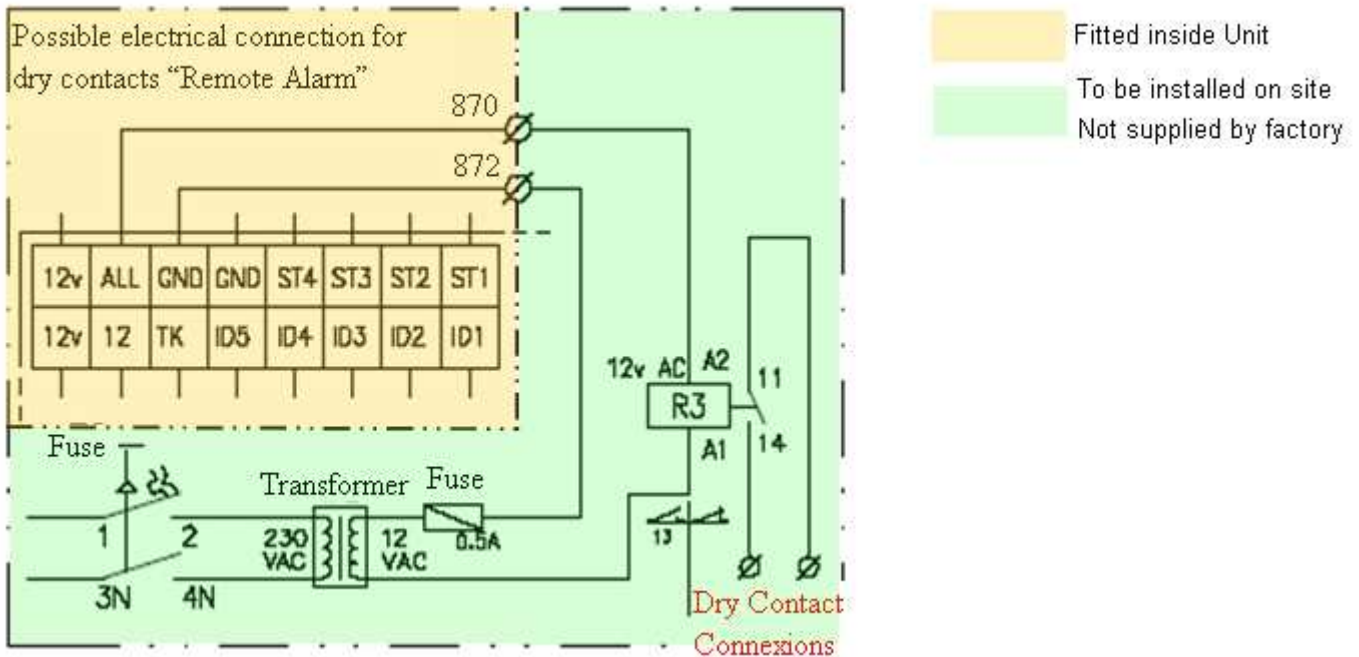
Possible electrical connection for dry contacts "Remote Alarm"

Fitted inside Unit

To be installed on site
Not supplied by factory

870

872

| 12v | ALL | GND | GND | ST4 | ST3 | ST2 | ST1 |
|---|---|---|---|---|---|---|---|
| 12v | 12 | TK | ID5 | ID4 | ID3 | ID2 | ID1 |

12v AC A2

R3

A1

11

14

Fuse

Transformer

Fuse

1

2

3N

4N

230 VAC

12 VAC

0.5A

13

Dry Contact Connexions